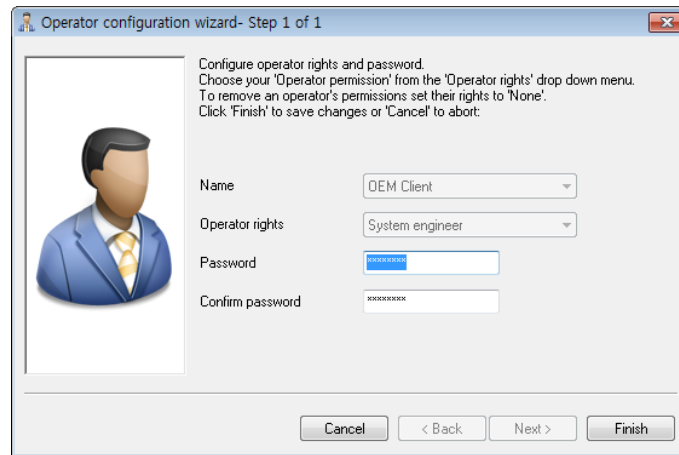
Operator configuration wizard- Step 1 of 1

Configure operator rights and password.
Choose your 'Operator permission' from the 'Operator rights' drop down menu.
To remove an operator's permissions set their rights to 'None'.
Click 'Finish' to save changes or 'Cancel' to abort:

Name
OEM Client

Operator rights
System engineer

Password
********

Confirm password
********

Cancel
< Back
Next >
Finish